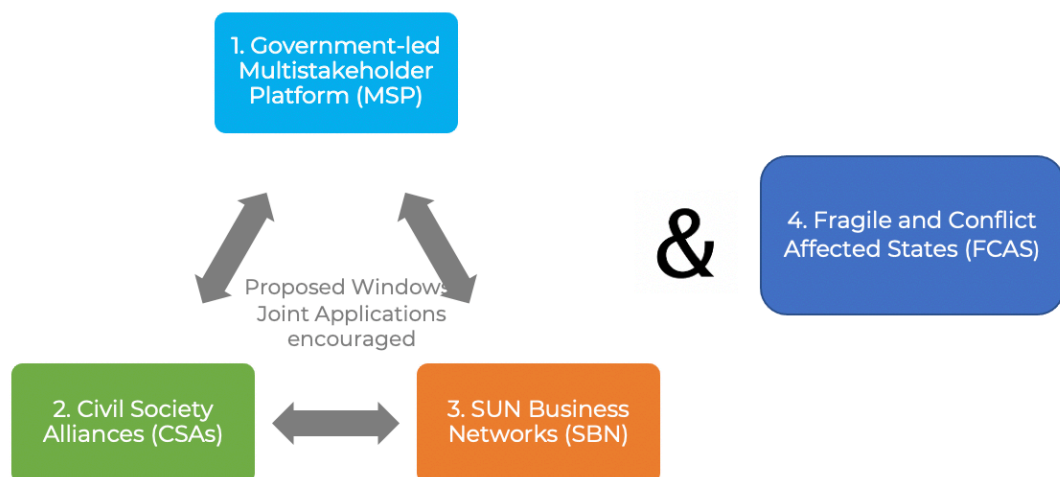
1. Government-led Multistakeholder Platform (MSP)

Proposed Windows Joint Applications encouraged

2. Civil Society Alliances (CSAs)

3. SUN Business Networks (SBN)

&

4. Fragile and Conflict Affected States (FCAS)